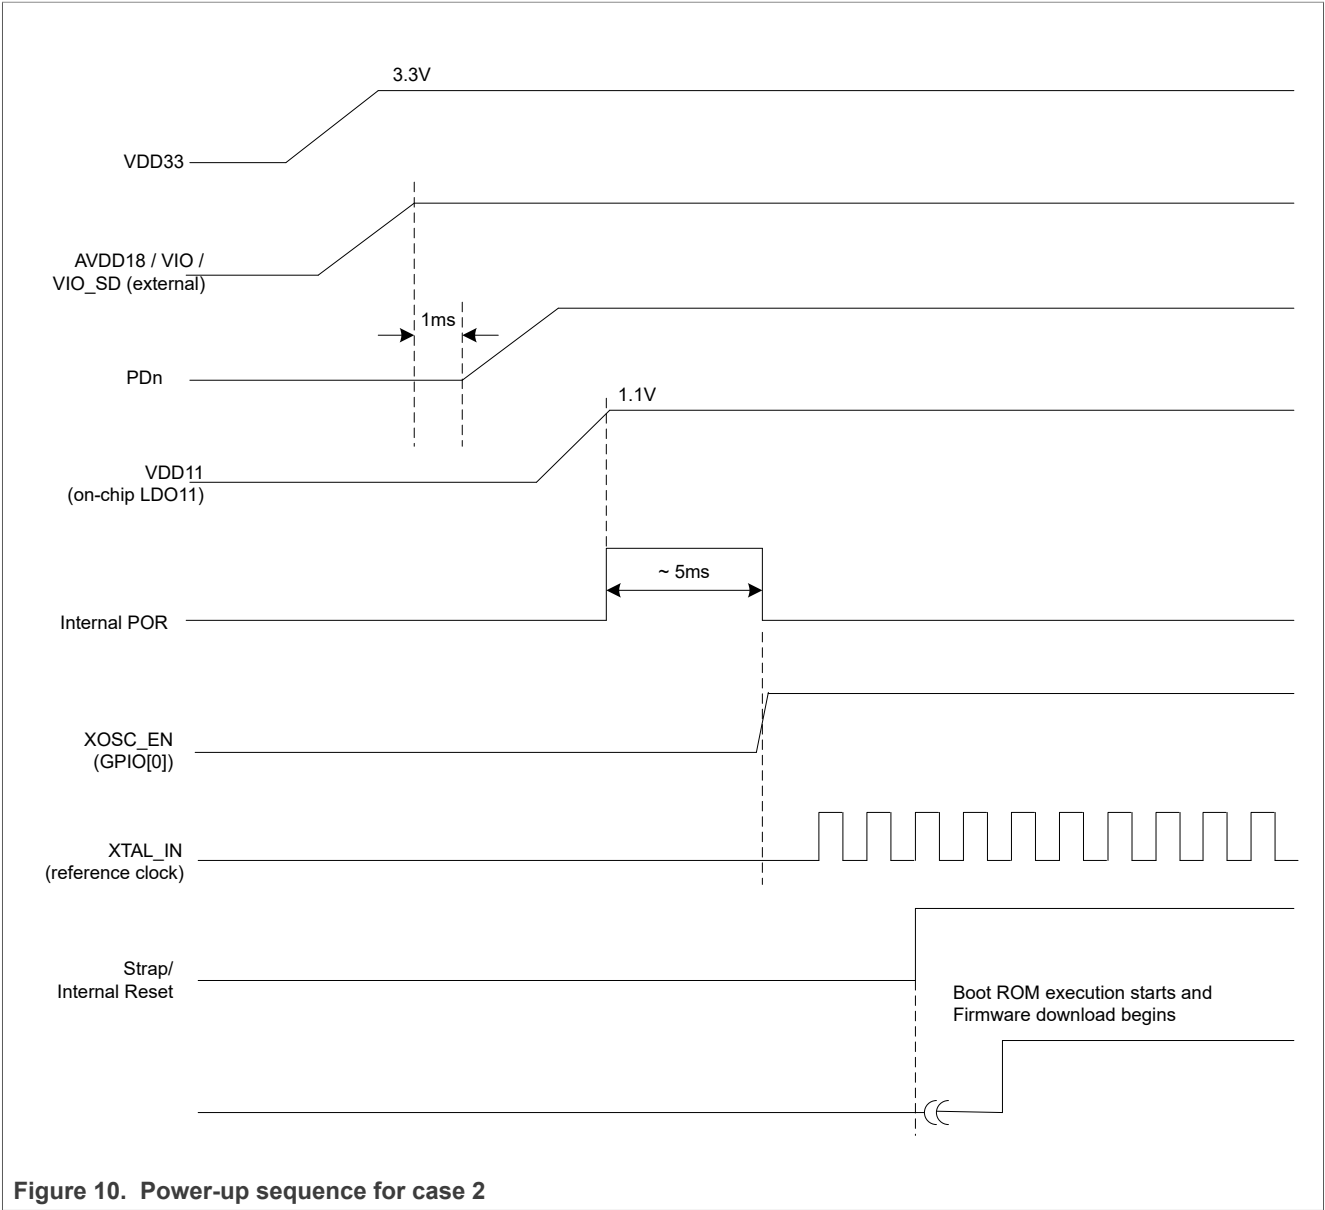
3.3V

VDD33

AVDD18 / VIO / VIO_SD (external)

1ms

PDn

1.1V

VDD11 (on-chip LDO11)

~ 5ms

Internal POR

XOSC_EN (GPIO[0])

XTAL_IN (reference clock)

Strap/ Internal Reset

Boot ROM execution starts and Firmware download begins

Figure 10. Power-up sequence for case 2